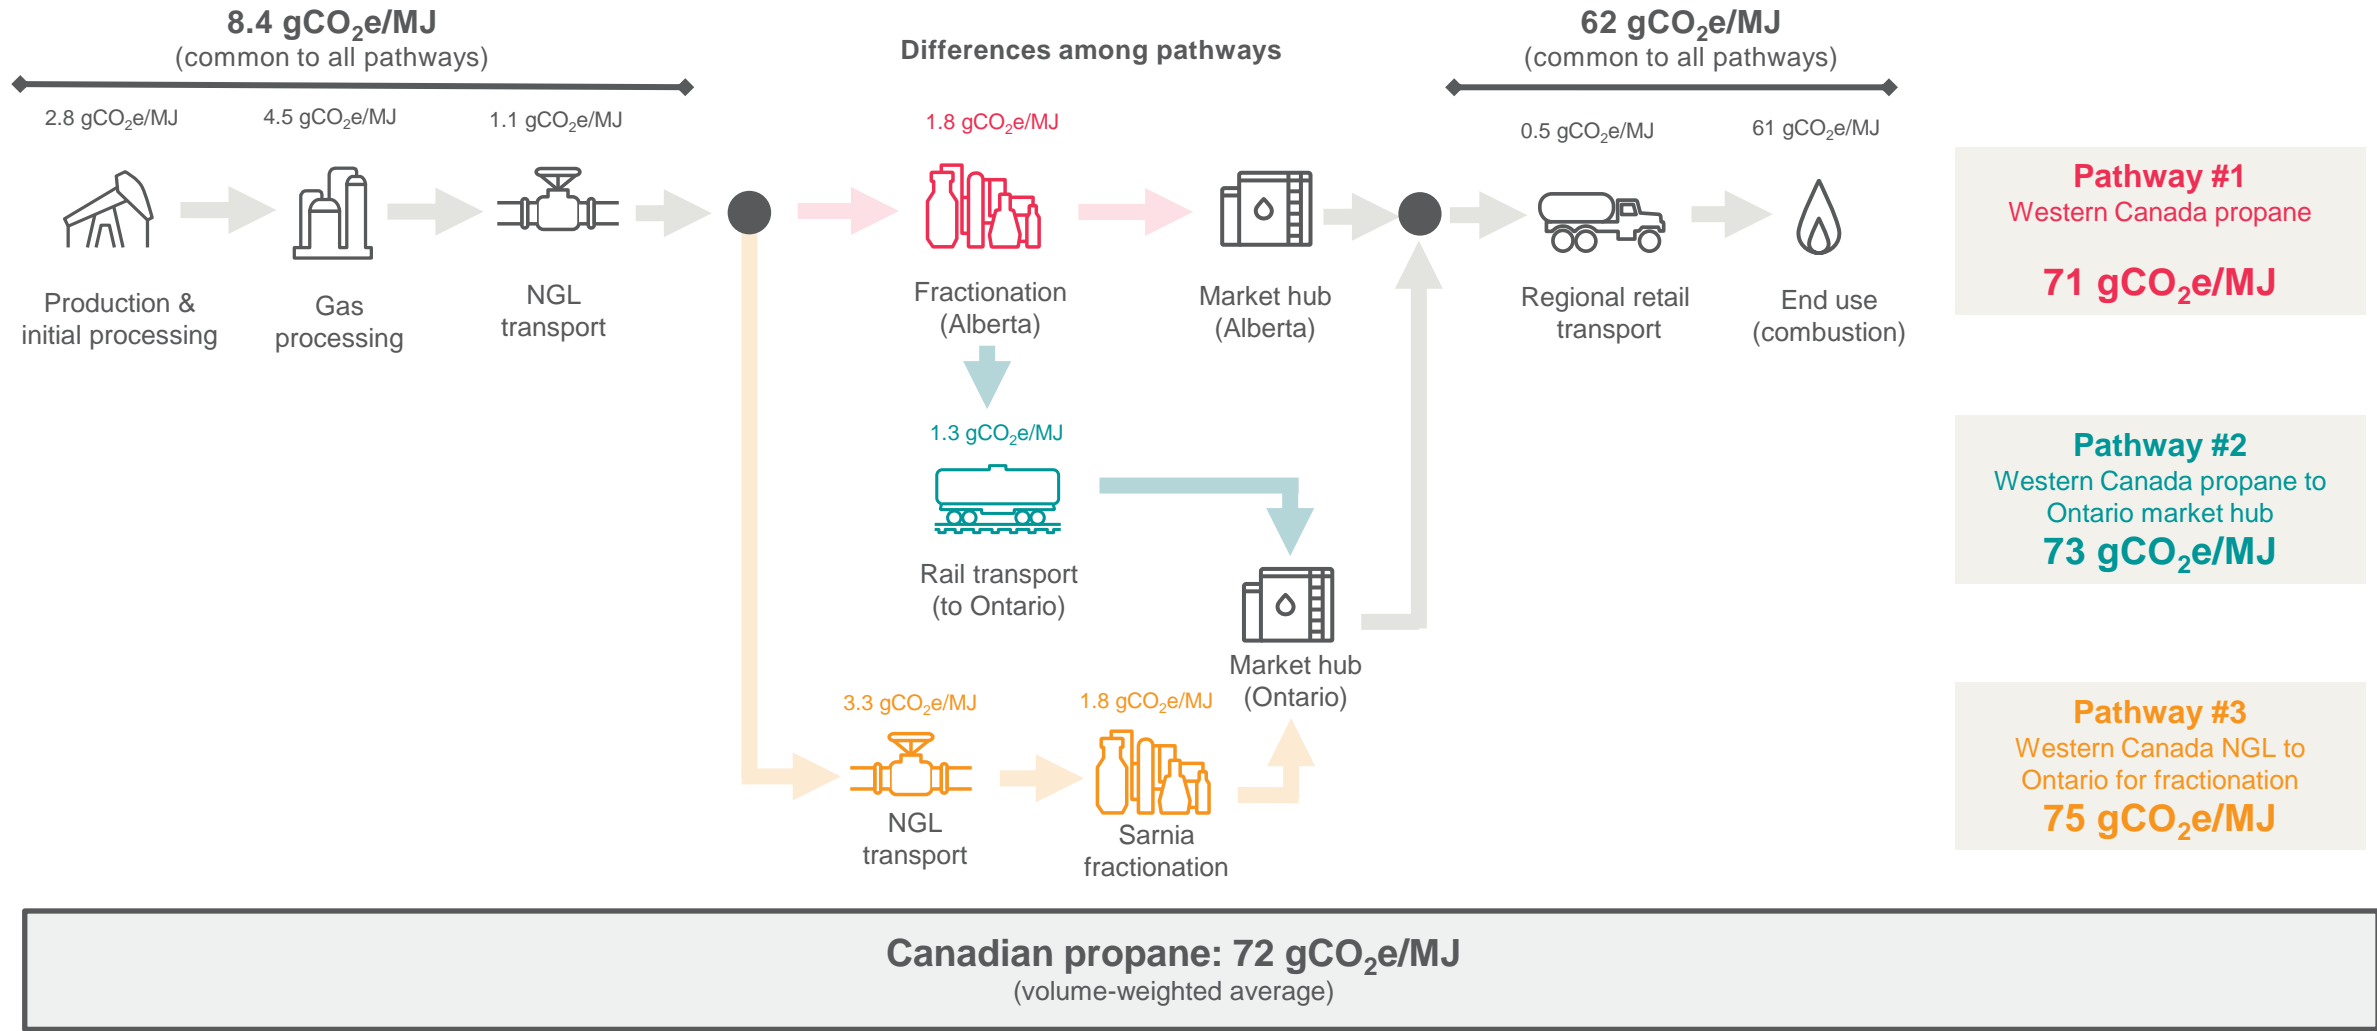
8.4 $gCO_2e/MJ$
(common to all pathways)

Differences among pathways

62 $gCO_2e/MJ$
(common to all pathways)

2.8 $gCO_2e/MJ$
Production & initial processing

4.5 $gCO_2e/MJ$
Gas processing

1.1 $gCO_2e/MJ$
NGL transport

1.8 $gCO_2e/MJ$
Fractionation (Alberta)

Market hub (Alberta)

0.5 $gCO_2e/MJ$
Regional retail transport

61 $gCO_2e/MJ$
End use (combustion)

Pathway #1
Western Canada propane
71 $gCO_2e/MJ$

1.3 $gCO_2e/MJ$
Rail transport (to Ontario)

Market hub (Ontario)

Pathway #2
Western Canada propane to Ontario market hub
73 $gCO_2e/MJ$

3.3 $gCO_2e/MJ$
NGL transport

1.8 $gCO_2e/MJ$
Sarnia fractionation

Pathway #3
Western Canada NGL to Ontario for fractionation
75 $gCO_2e/MJ$

Canadian propane: 72 $gCO_2e/MJ$
(volume-weighted average)